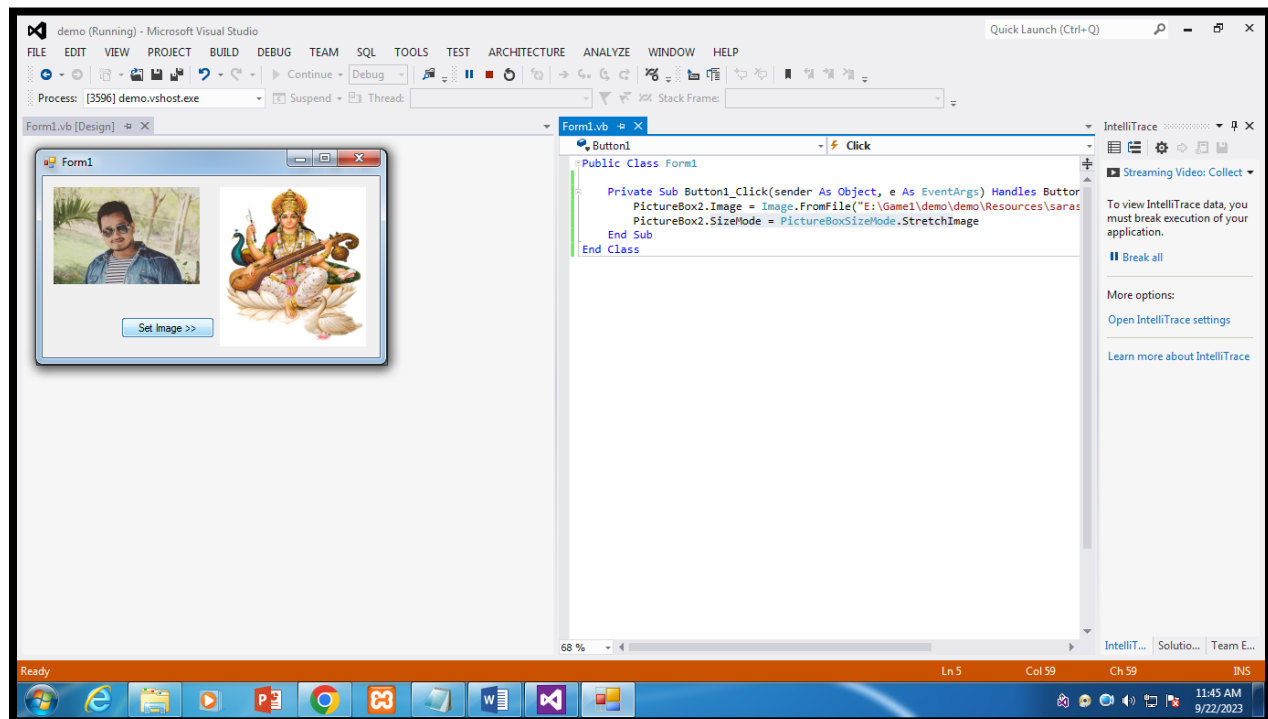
demo (Running) - Microsoft Visual Studio

Quick Launch (Ctrl+Q)

FILE EDIT VIEW PROJECT BUILD DEBUG TEAM SQL TOOLS TEST ARCHITECTURE ANALYZE WINDOW HELP

Continue Debug

Process: [3596] demo.vshost.exe Suspend Thread: Stack Frame:

Form1.vb [Design]

Form1

Set Image >>

Form1.vb

Button1

Click

Public Class Form1

Private Sub Button1_Click(sender As Object, e As EventArgs) Handles Button
PictureBox2.Image = Image.FromFile("E:\Game1\demo\demo\Resources\saras
PictureBox2.SizeMode = PictureBoxSizeMode.StretchImage
End Sub
End Class

68 %

IntelliTrace

Streaming Video: Collect

To view IntelliTrace data, you must break execution of your application.

Break all

More options:

Open IntelliTrace settings

Learn more about IntelliTrace

IntelliT... Solutio... Team E...

Ready Ln 5 Col 59 Ch 59 INS

11:45 AM
9/22/2023